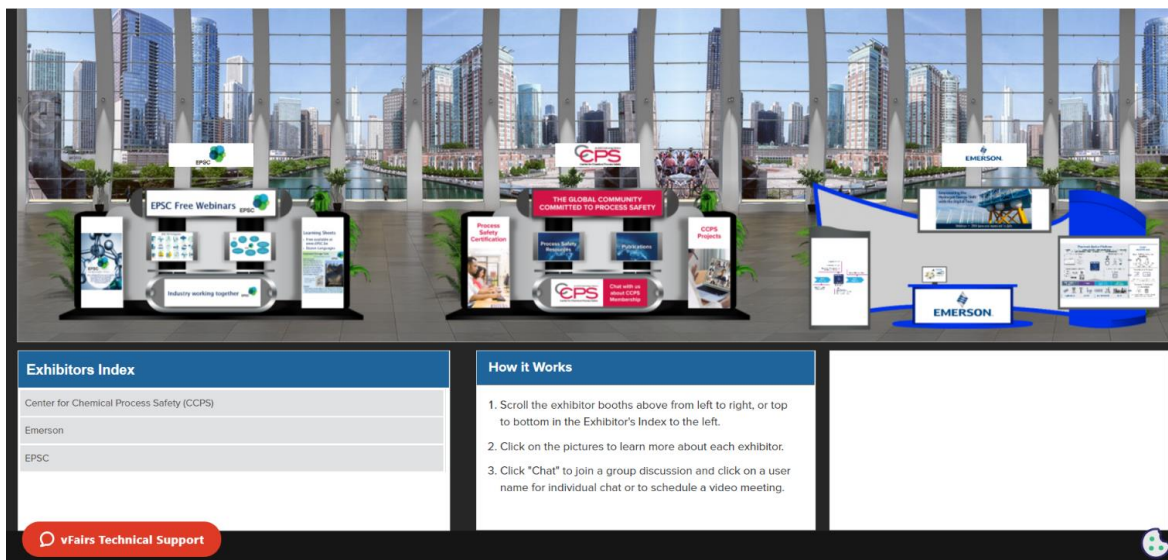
EPSC

EPSC Free Webinars EPSC

Learning Sheets

Industry working together EPSC

CCPS

THE GLOBAL COMMUNITY COMMITTED TO PROCESS SAFETY

Process Safety Certification

Process Safety Resources

Publications

CCPS Projects

CCPS

Chat with us about CCPS Membership

EMERSON

EMERSON

Exhibitors Index

Center for Chemical Process Safety (CCPS)

Emerson

EPSC

How it Works

1. Scroll the exhibitor booths above from left to right, or top to bottom in the Exhibitor's Index to the left.

2. Click on the pictures to learn more about each exhibitor.

3. Click "Chat" to join a group discussion and click on a user name for individual chat or to schedule a video meeting.

vFairs Technical Support